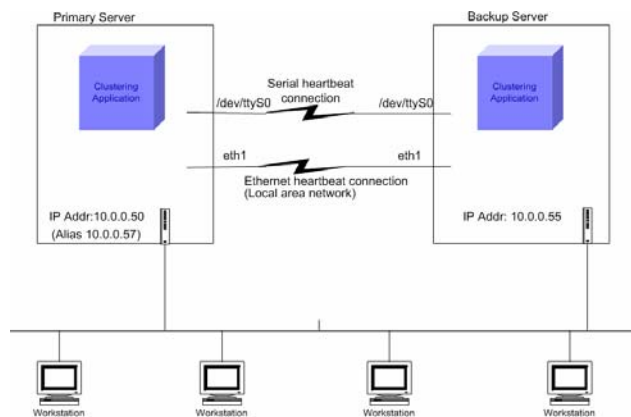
Primary Server

Backup Server

Clustering Application

Clustering Application

Serial heartbeat connection

/dev/ttyS0

/dev/ttyS0

eth1

eth1

Ethernet heartbeat connection (Local area network)

IP Addr:10.0.0.50 (Alias 10.0.0.57)

IP Addr: 10.0.0.55

Workstation

Workstation

Workstation

Workstation